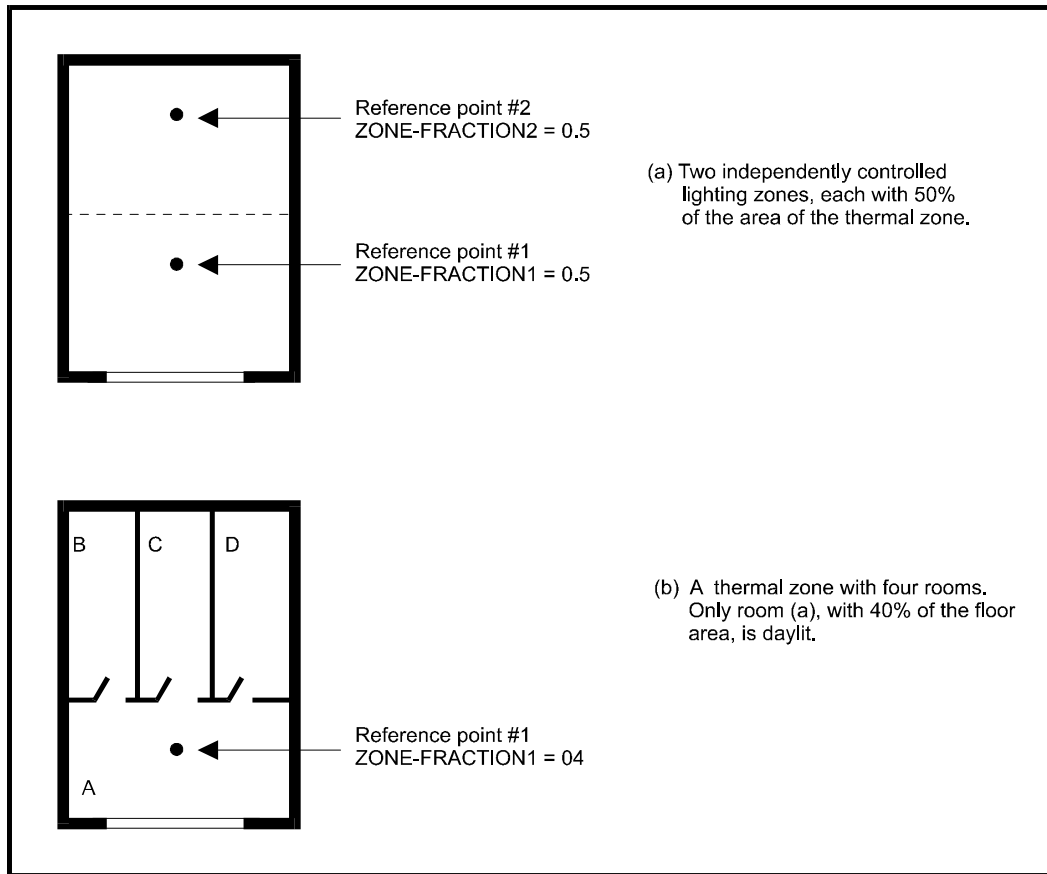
Reference point #2
ZONE-FRACTION2 = 0.5

(a) Two independently controlled lighting zones, each with 50% of the area of the thermal zone.

Reference point #1
ZONE-FRACTION1 = 0.5

B

C

D

(b) A thermal zone with four rooms. Only room (a), with 40% of the floor area, is daylit.

Reference point #1
ZONE-FRACTION1 = 04

A